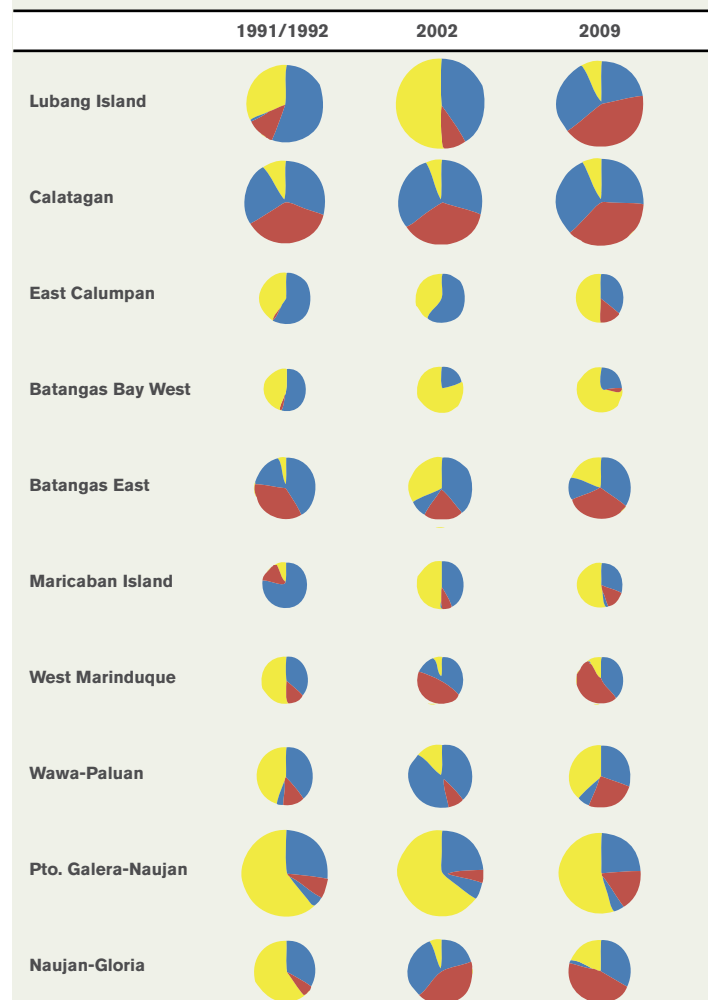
| | 1991/1992 | 2002 | 2009 |
|---|---|---|---|
| Lubang Island | | | |
| Calatagan | | | |
| East Calumpan | | | |
| Batangas Bay West | | | |
| Batangas East | | | |
| Maricaban Island | | | |
| West Marinduque | | | |
| Wawa-Paluan | | | |
| Pto. Galera-Naujan | | | |
| Naujan-Gloria | | | |